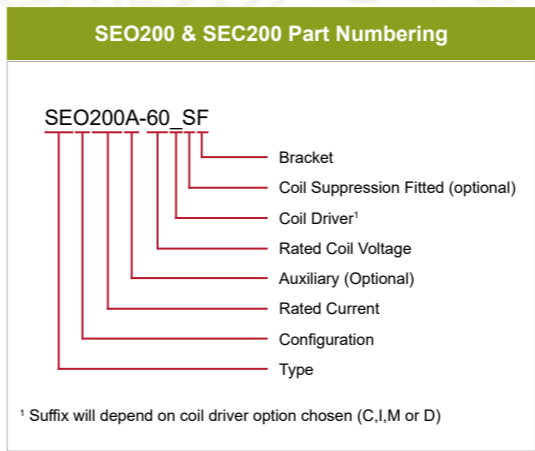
SEO200 & SEC200 Part Numbering

SEO200A-60_SF

Bracket

Coil Suppression Fitted (optional)

Coil Driver$^1$

Rated Coil Voltage

Auxiliary (Optional)

Rated Current

Configuration

Type

$^1$ Suffix will depend on coil driver option chosen (C,I,M or D)